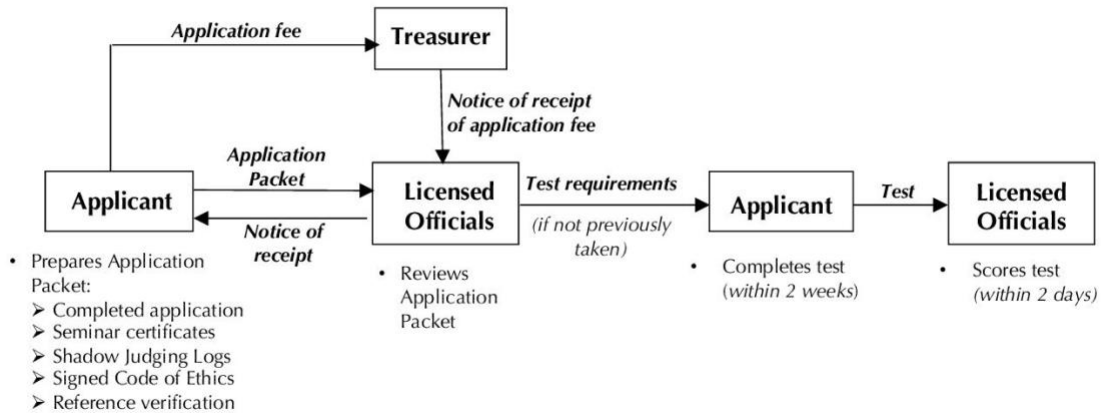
Application fee

Treasurer

Notice of receipt of application fee

Application Packet

Applicant

Notice of receipt

Licensed Officials

Test requirements

(if not previously taken)

Applicant

Test

Licensed Officials

- Prepares Application Packet:
  - Completed application
  - Seminar certificates
  - Shadow Judging Logs
  - Signed Code of Ethics
  - Reference verification

- Reviews Application Packet

- Completes test (within 2 weeks)

- Scores test (within 2 days)